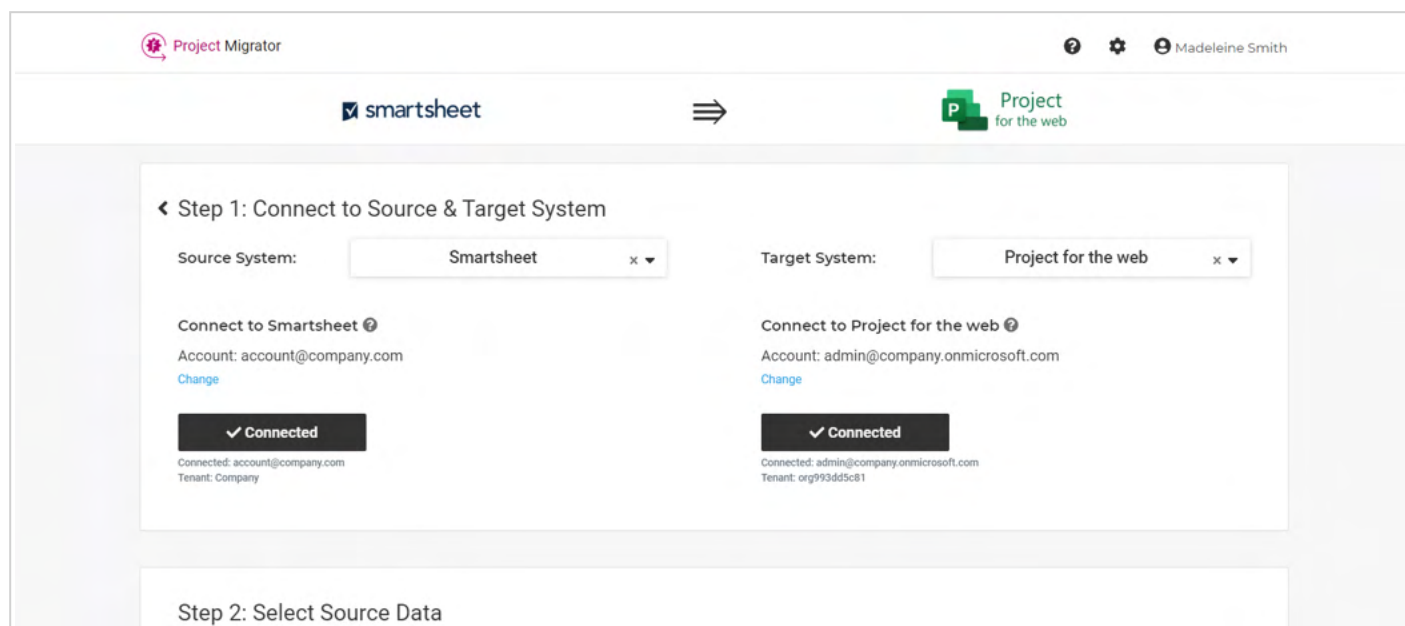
Project Migrator

Madeleine Smith

smartsheet

⇛

Project for the web

‹ Step 1: Connect to Source & Target System

Source System: Smartsheet × ▾

Target System: Project for the web × ▾

Connect to Smartsheet

Account: account@company.com

Change

✓ Connected

Connected: account@company.com
Tenant: Company

Connect to Project for the web

Account: admin@company.onmicrosoft.com

Change

✓ Connected

Connected: admin@company.onmicrosoft.com
Tenant: org993dd5c81

Step 2: Select Source Data